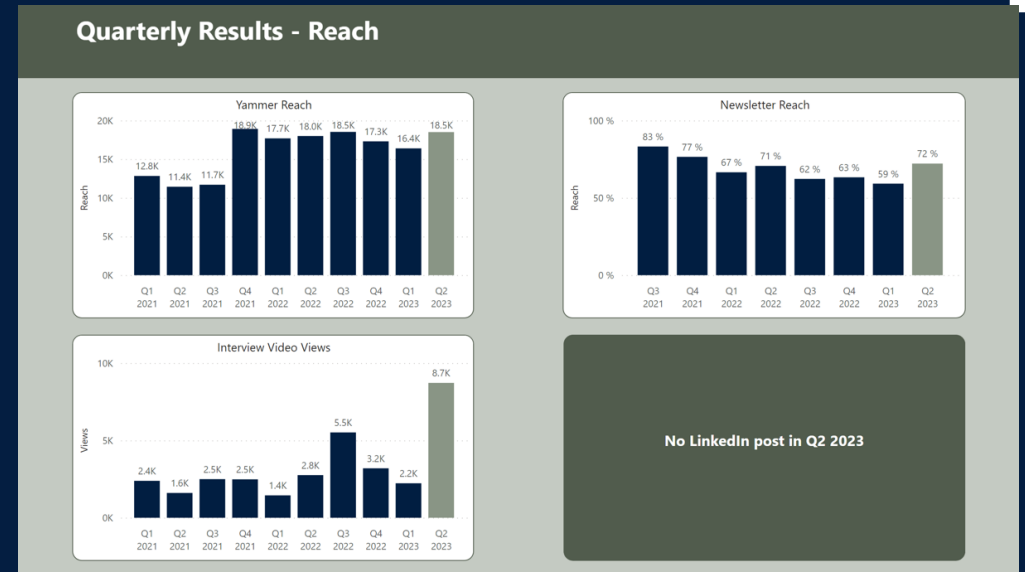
Quarterly Results - Reach

Yammer Reach

20K
15K
10K
5K
0K
Reach

12.8K 11.4K 11.7K 18.9K 17.7K 18.0K 18.5K 17.3K 16.4K 18.5K

Q1 2021 Q2 2021 Q3 2021 Q4 2021 Q1 2022 Q2 2022 Q3 2022 Q4 2022 Q1 2023 Q2 2023

Newsletter Reach

100 %
50 %
0 %
Reach

83 % 77 % 67 % 71 % 62 % 63 % 59 % 72 %

Q3 2021 Q4 2021 Q1 2022 Q2 2022 Q3 2022 Q4 2022 Q1 2023 Q2 2023

Interview Video Views

10K
5K
0K
Views

2.4K 1.6K 2.5K 2.5K 1.4K 2.8K 5.5K 3.2K 2.2K 8.7K

Q1 2021 Q2 2021 Q3 2021 Q4 2021 Q1 2022 Q2 2022 Q3 2022 Q4 2022 Q1 2023 Q2 2023

No LinkedIn post in Q2 2023